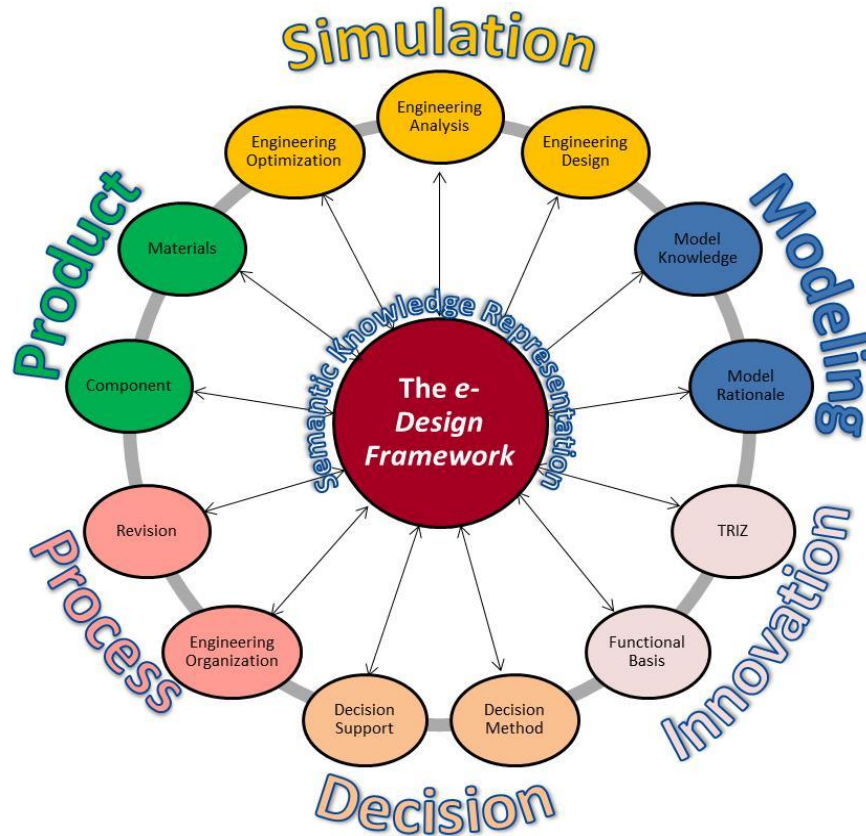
Simulation

Engineering Optimization

Engineering Analysis

Engineering Design

Modeling

Model Knowledge

Model Rationale

Product

Materials

Component

Semantic Knowledge Representation

The *e-Design Framework*

Revision

TRIZ

Process

Engineering Organization

Functional Basis

Innovation

Decision Support

Decision Method

Decision